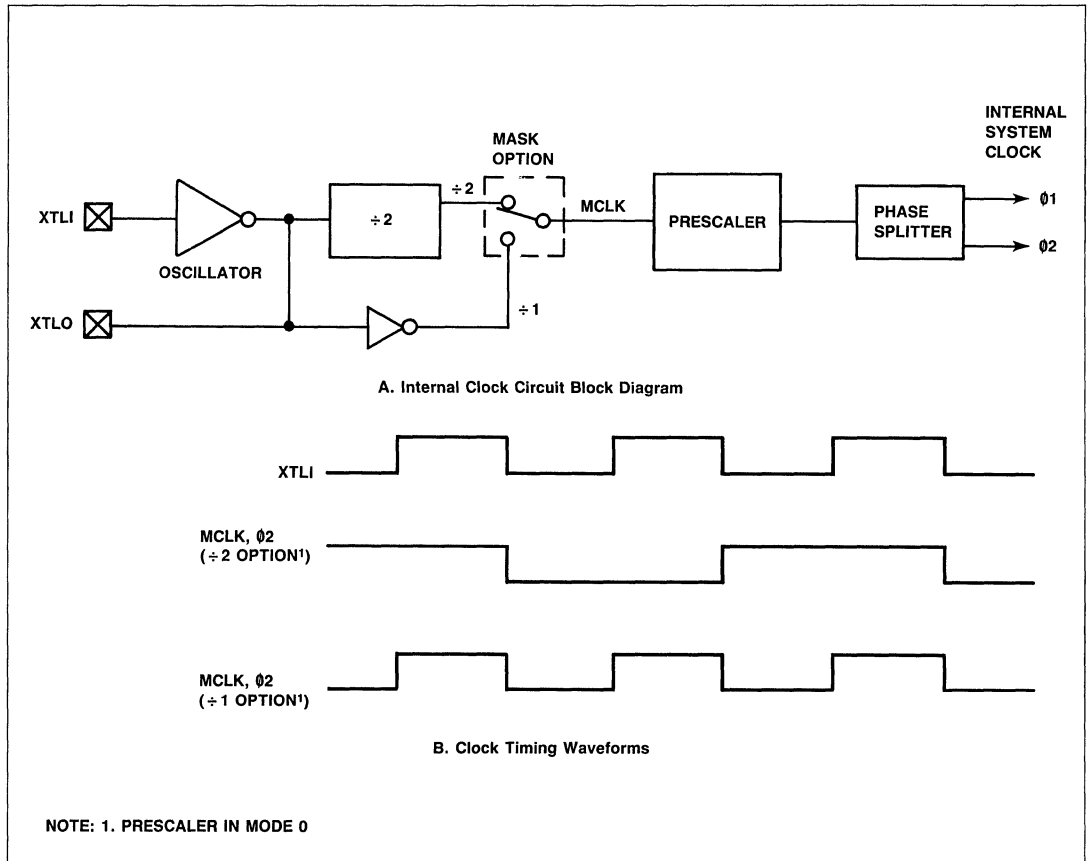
INTERNAL SYSTEM CLOCK

MASK OPTION

XTLI

OSCILLATOR

$\div 2$

$\div 2$

MCLK

PRESCALER

PHASE SPLITTER

Ø1

Ø2

XTLO

$\div 1$

A. Internal Clock Circuit Block Diagram

XTLI

MCLK, Ø2 ($\div 2$ OPTION$^1$)

MCLK, Ø2 ($\div 1$ OPTION$^1$)

B. Clock Timing Waveforms

NOTE: 1. PRESCALER IN MODE 0